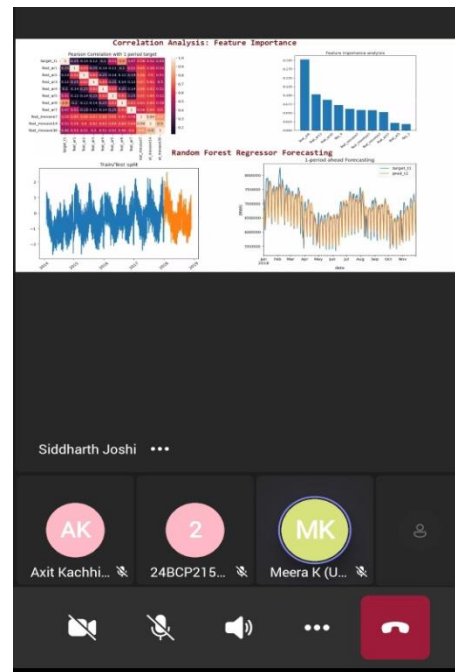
Correlation Analysis: Feature Importance

Pearson Correlation with 1 period target

Feature importance analysis

Random Forest Regressor Forecasting

Train/Test split

1-period ahead Forecasting

target_t1

pred_t1

Siddharth Joshi •••

AK

Axit Kachhi...

2

24BCP215...

MK

Meera K (U...